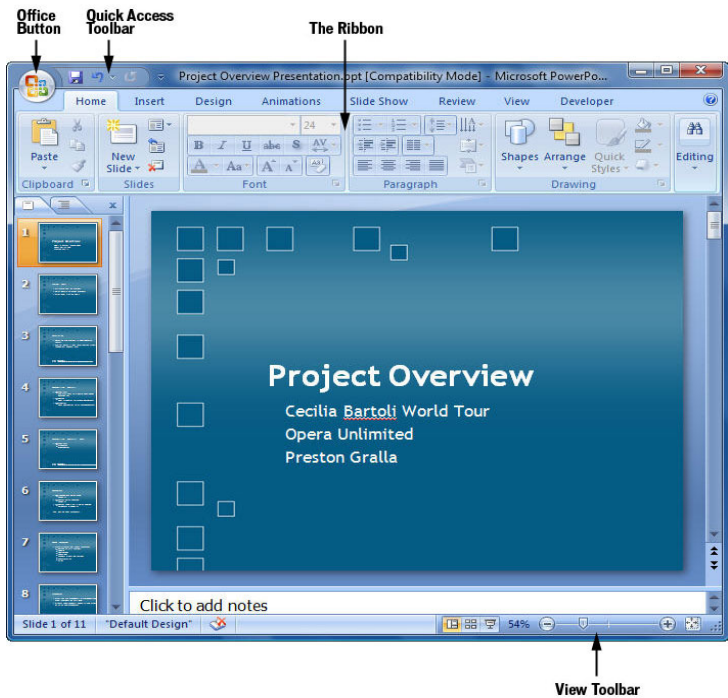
Office Button

Quick Access Toolbar

The Ribbon

Project Overview Presentation.ppt [Compatibility Mode] - Microsoft PowerPo...

Home Insert Design Animations Slide Show Review View Developer

Paste

New Slide

24

Shapes Arrange Quick Styles

Editing

Clipboard Slides Font Paragraph Drawing

1 2 3 4 5 6 7 8

Project Overview

Cecilia Bartoli World Tour
Opera Unlimited
Preston Gralla

Click to add notes

Slide 1 of 11 "Default Design" 54%

View Toolbar